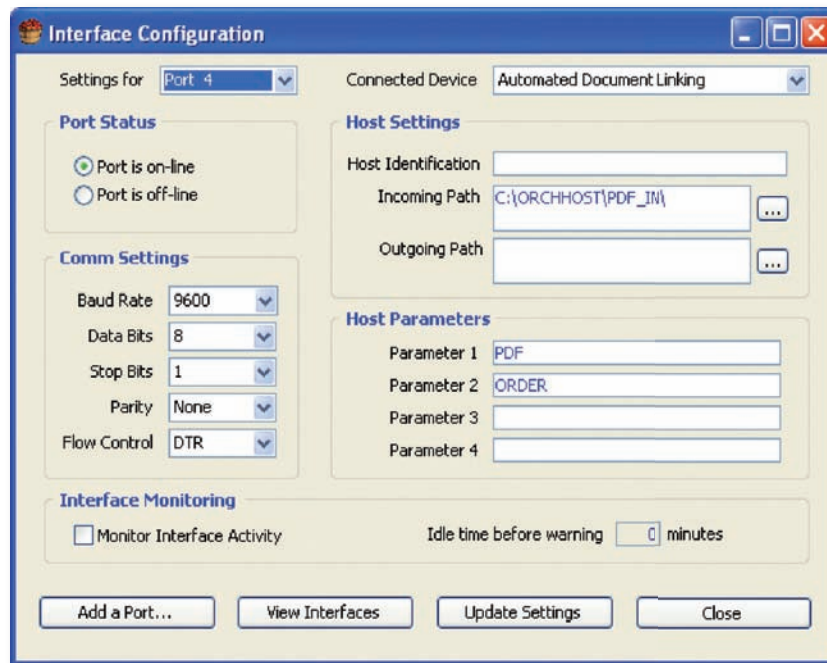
Interface Configuration

Settings for Port 4

Connected Device Automated Document Linking

Port Status

Port is on-line
Port is off-line

Host Settings

Host Identification

Incoming Path C:\ORCHHOST\PDF_IN\ ...

Outgoing Path ...

Comm Settings

Baud Rate 9600
Data Bits 8
Stop Bits 1
Parity None
Flow Control DTR

Host Parameters

Parameter 1 PDF
Parameter 2 ORDER
Parameter 3
Parameter 4

Interface Monitoring

Monitor Interface Activity

Idle time before warning 0 minutes

Add a Port... View Interfaces Update Settings Close